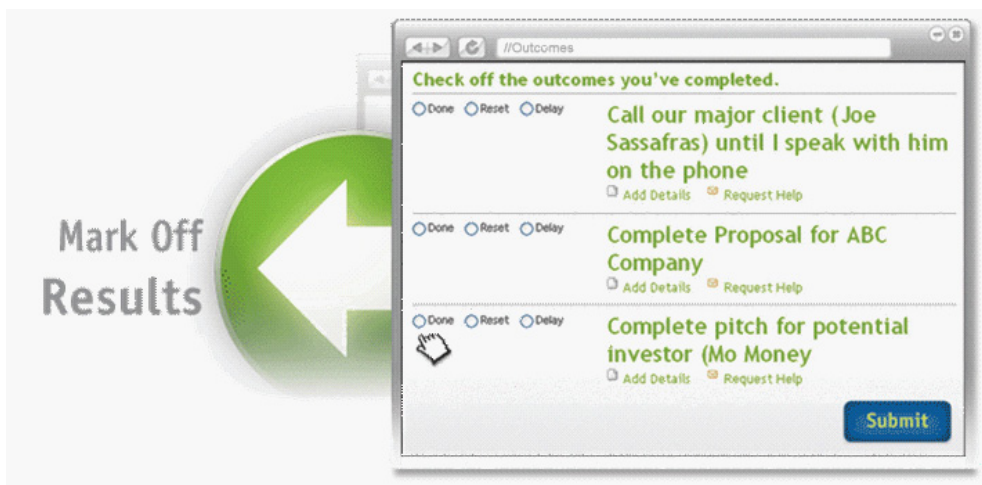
Mark Off
Results

//Outcomes

Check off the outcomes you've completed.

Done Reset Delay

Call our major client (Joe Sassafras) until I speak with him on the phone

Add Details Request Help

Done Reset Delay

Complete Proposal for ABC Company

Add Details Request Help

Done Reset Delay

Complete pitch for potential investor (Mo Money

Add Details Request Help

Submit